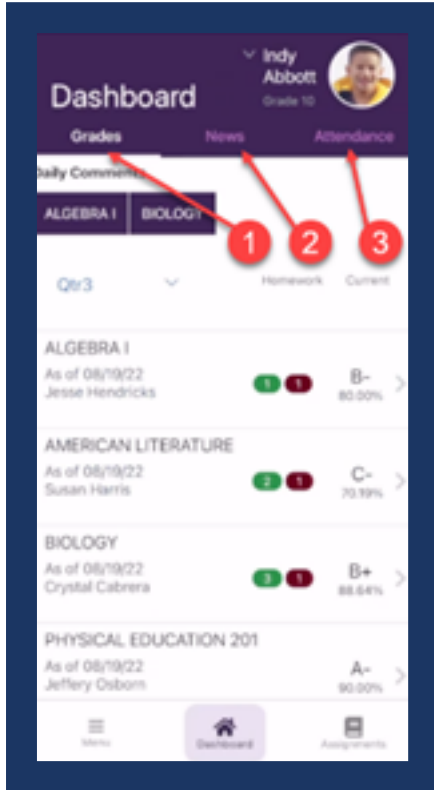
Indy Abbott
Grade 10

Dashboard

Grades News Attendance

Daily Comments

ALGEBRA I BIOLOGY

1 2 3

Qtr3

Homework Current

ALGEBRA I
As of 08/19/22
Jesse Hendricks
1 1
B-
80.00%

AMERICAN LITERATURE
As of 08/19/22
Susan Harris
2 1
C-
70.19%

BIOLOGY
As of 08/19/22
Crystal Cabrera
3 1
B+
88.64%

PHYSICAL EDUCATION 201
As of 08/19/22
Jeffery Osborn
A-
90.00%

Menu Dashboard Assignments